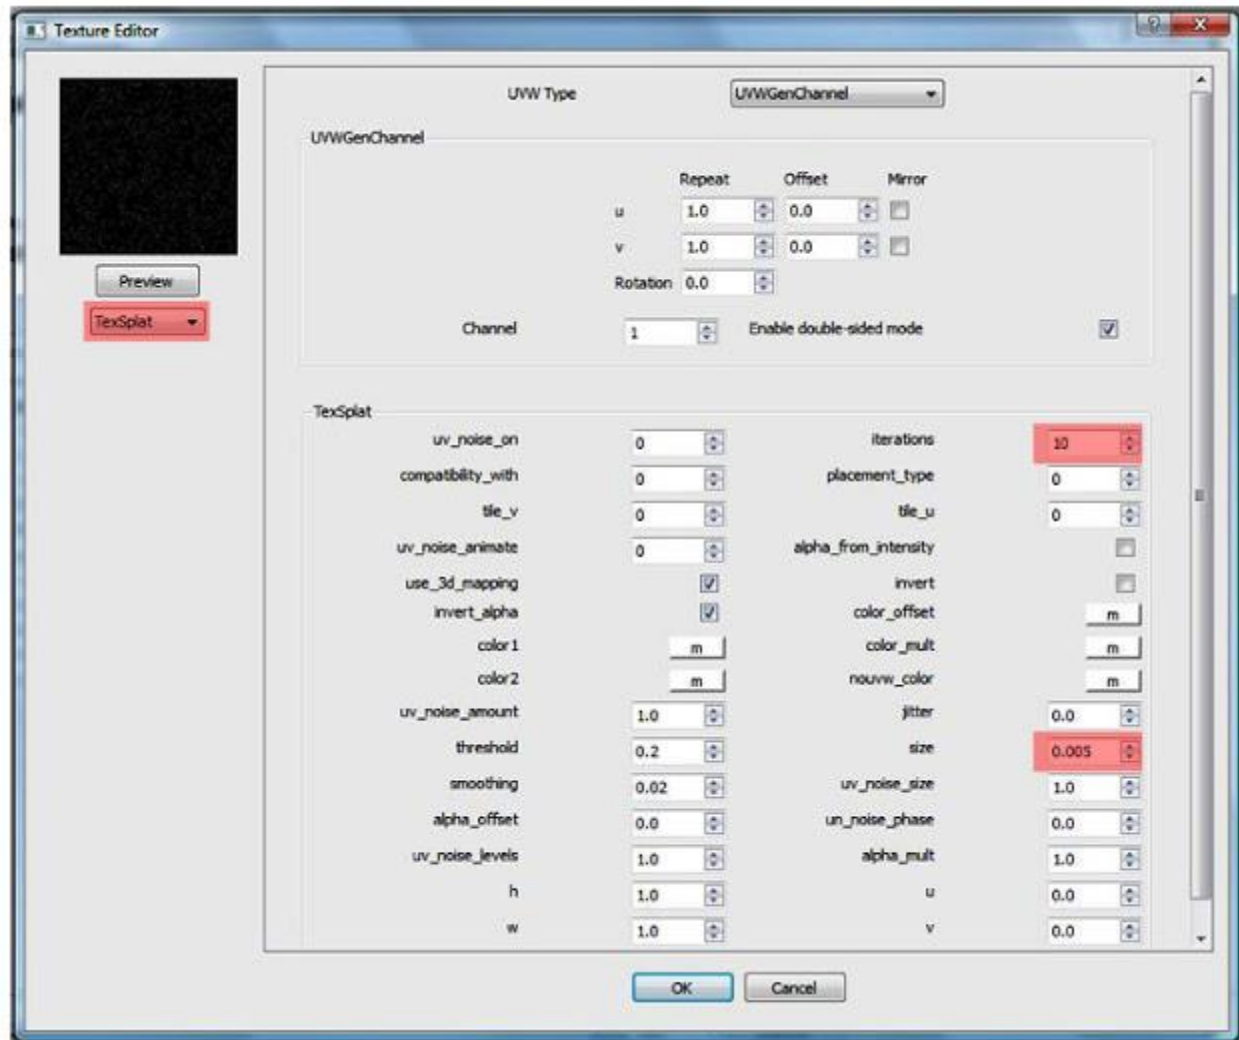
Texture Editor

? X

Preview

TexSplat

UVW Type UVWGenChannel

UVWGenChannel

| | Repeat | Offset | Mirror |
|---|---|---|---|
| u | 1.0 | 0.0 | |
| v | 1.0 | 0.0 | |
| Rotation | 0.0 | | |

Channel 1 Enable double-sided mode

TexSplat

| | | | |
|---|---|---|---|
| uv_noise_on | 0 | iterations | 10 |
| compatibility_with | 0 | placement_type | 0 |
| tile_v | 0 | tile_u | 0 |
| uv_noise_animate | 0 | alpha_from_intensity | |
| use_3d_mapping | | invert | |
| invert_alpha | | color_offset | m |
| color1 | m | color_mult | m |
| color2 | m | nouvw_color | m |
| uv_noise_amount | 1.0 | jitter | 0.0 |
| threshold | 0.2 | size | 0.005 |
| smoothing | 0.02 | uv_noise_size | 1.0 |
| alpha_offset | 0.0 | un_noise_phase | 0.0 |
| uv_noise_levels | 1.0 | alpha_mult | 1.0 |
| h | 1.0 | u | 0.0 |
| w | 1.0 | v | 0.0 |

OK Cancel